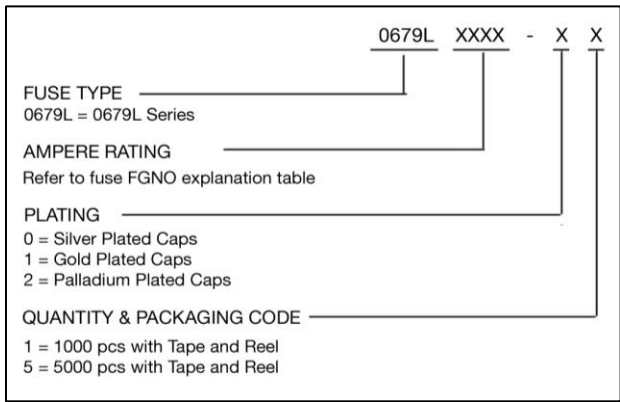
0679L XXXX - X X

FUSE TYPE
0679L = 0679L Series

AMPERE RATING
Refer to fuse FGNO explanation table

PLATING
0 = Silver Plated Caps
1 = Gold Plated Caps
2 = Palladium Plated Caps

QUANTITY & PACKAGING CODE
1 = 1000 pcs with Tape and Reel
5 = 5000 pcs with Tape and Reel